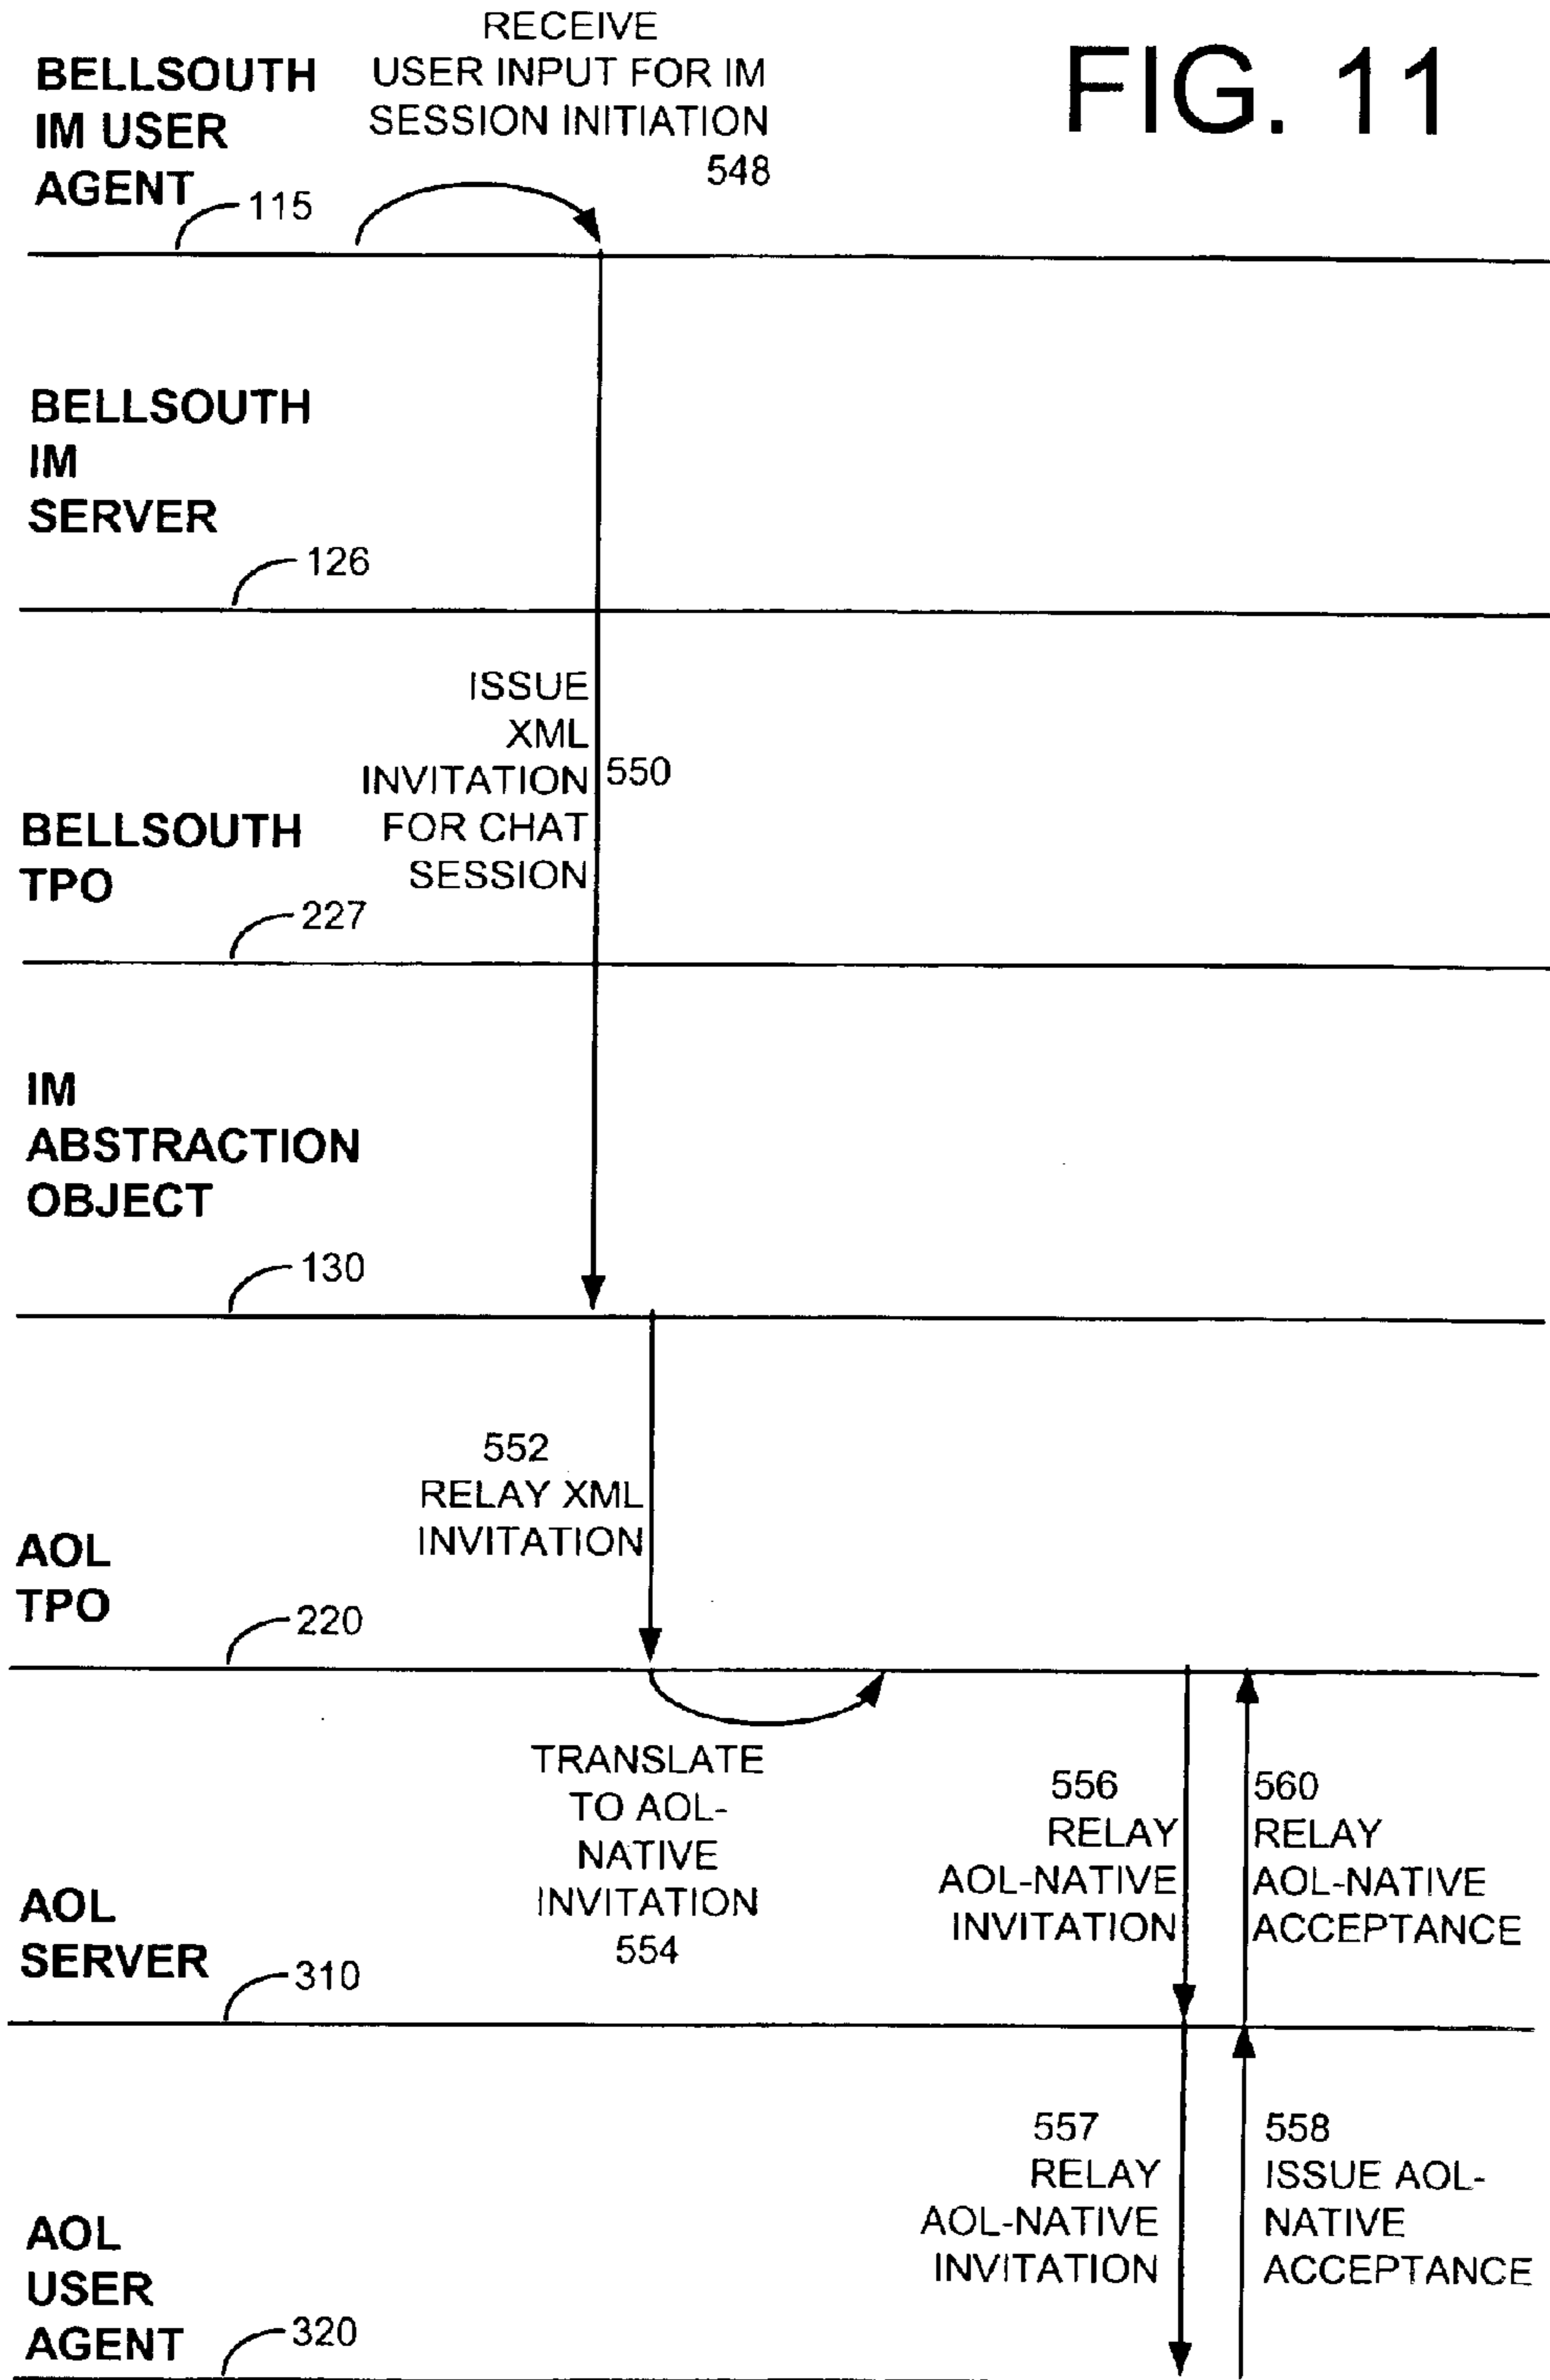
BELLSOUTH IM USER AGENT 115

RECEIVE USER INPUT FOR IM SESSION INITIATION 548

FIG. 11

BELLSOUTH IM SERVER 126

ISSUE XML INVITATION FOR CHAT SESSION 550

BELLSOUTH TPO 227

IM ABSTRACTION OBJECT 130

552 RELAY XML INVITATION

AOL TPO 220

TRANSLATE TO AOL-NATIVE INVITATION 554

556 RELAY AOL-NATIVE INVITATION

560 RELAY AOL-NATIVE ACCEPTANCE

AOL SERVER 310

557 RELAY AOL-NATIVE INVITATION

558 ISSUE AOL-NATIVE ACCEPTANCE

AOL USER AGENT 320